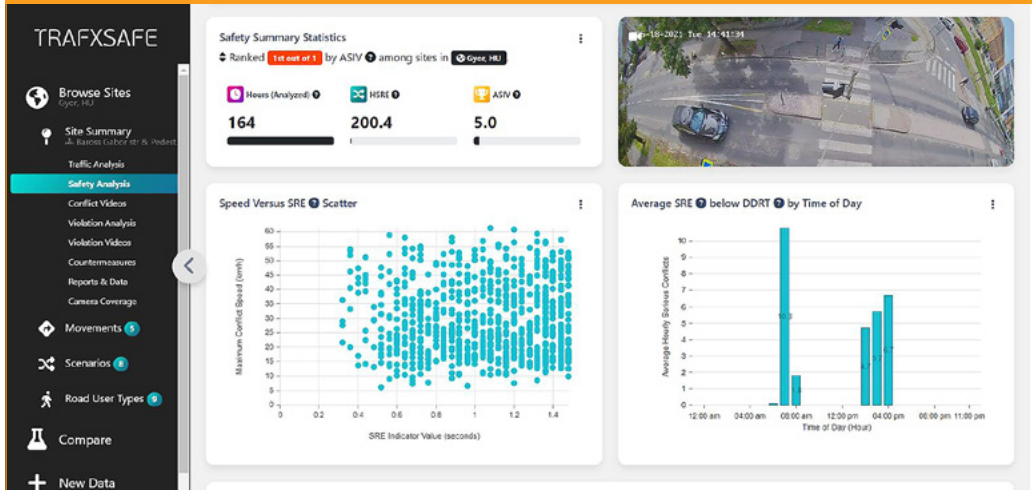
TRAFXSAFE

Browse Sites
Gyor, HU

Site Summary
Baross Gabor str & Pedest

Traffic Analysis
Safety Analysis
Conflict Videos
Violation Analysis
Violation Videos
Countermeasures
Reports & Data
Camera Coverage

Movements 5
Scenarios 8
Road User Types 9
Compare
New Data

Safety Summary Statistics
Ranked 1st out of 1 by ASIV among sites in Gyor, HU

Hours (Analyzed)
164

HSRE
200.4

ASIV
5.0

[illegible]-18-2021 Tue 14:41:34

Speed Versus SRE Scatter

Maximum Conflict Speed (kmh)
0 5 10 15 20 25 30 35 40 45 50 55 60
0 0.2 0.4 0.6 0.8 1 1.2 1.4
SRE Indicator Value (seconds)

Average SRE below DDRT by Time of Day

Average Hourly Serious Conflicts
0 1 2 3 4 5 6 7 8 9 10
10.3
4.7 5.7 6.7
12:00 am 04:00 am 08:00 am 12:00 pm 04:00 pm 08:00 pm 11:00 pm
Time of Day (Hour)